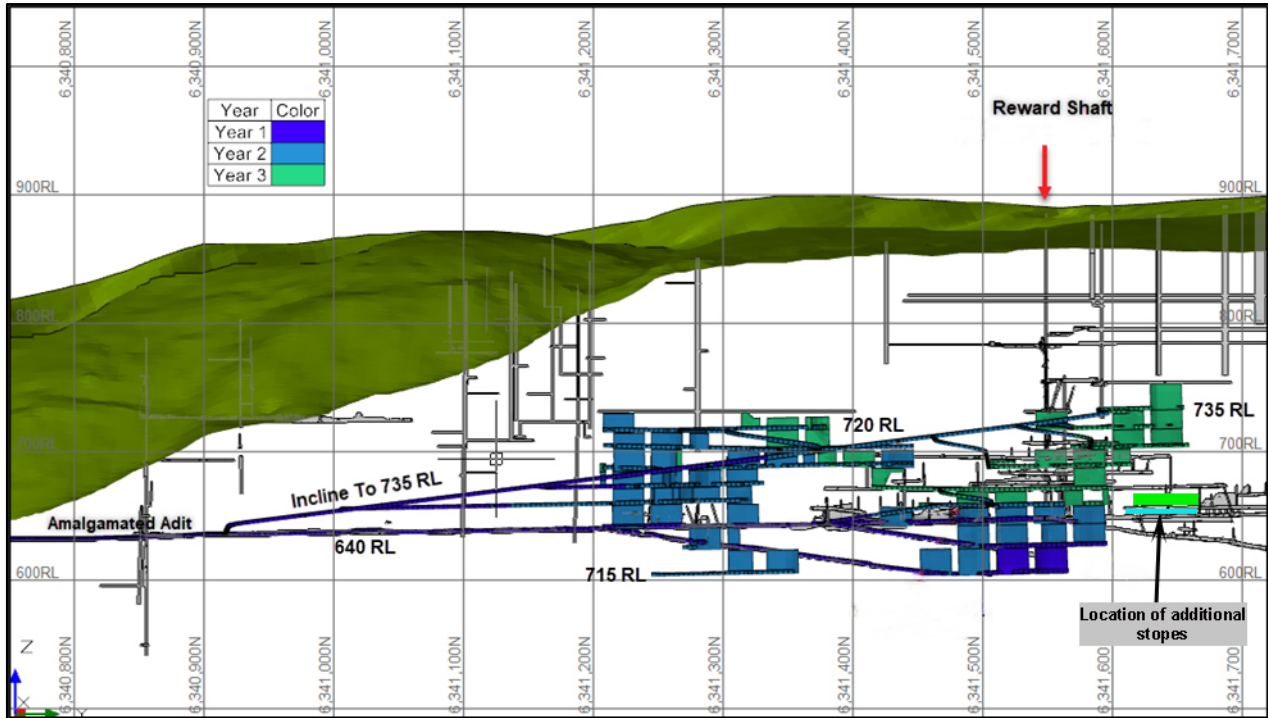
6,340,800N
6,340,900N
6,341,000N
6,341,100N
6,341,200N
6,341,300N
6,341,400N
6,341,500N
6,341,600N
6,341,700N

| Year | Color |
|---|---|
| Year 1 | |
| Year 2 | |
| Year 3 | |

Reward Shaft

900RL
900RL
800RL
800RL
700RL
700RL
600RL
600RL

720 RL
735 RL
Incline To 735 RL
Amalgamated Adit
640 RL
715 RL

Location of additional stopes

Z

6,340,800N
6,340,900N
6,341,000N
6,341,100N
6,341,200N
6,341,300N
6,341,400N
6,341,500N
6,341,600N
6,341,700N